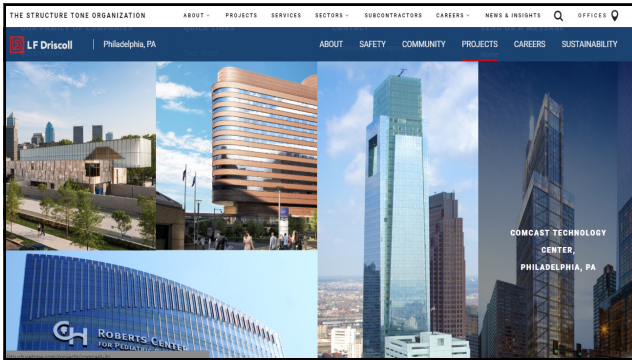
THE STRUCTURE TONE ORGANIZATION
ABOUT
PROJECTS
SERVICES
SECTORS
SUBCONTRACTORS
CAREERS
NEWS & INSIGHTS
OFFICES

LF Driscoll
Philadelphia, PA
ABOUT
SAFETY
COMMUNITY
PROJECTS
CAREERS
SUSTAINABILITY

COMCAST TECHNOLOGY CENTER, PHILADELPHIA, PA

CH ROBERTS CENTER FOR PEDIATRIC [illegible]